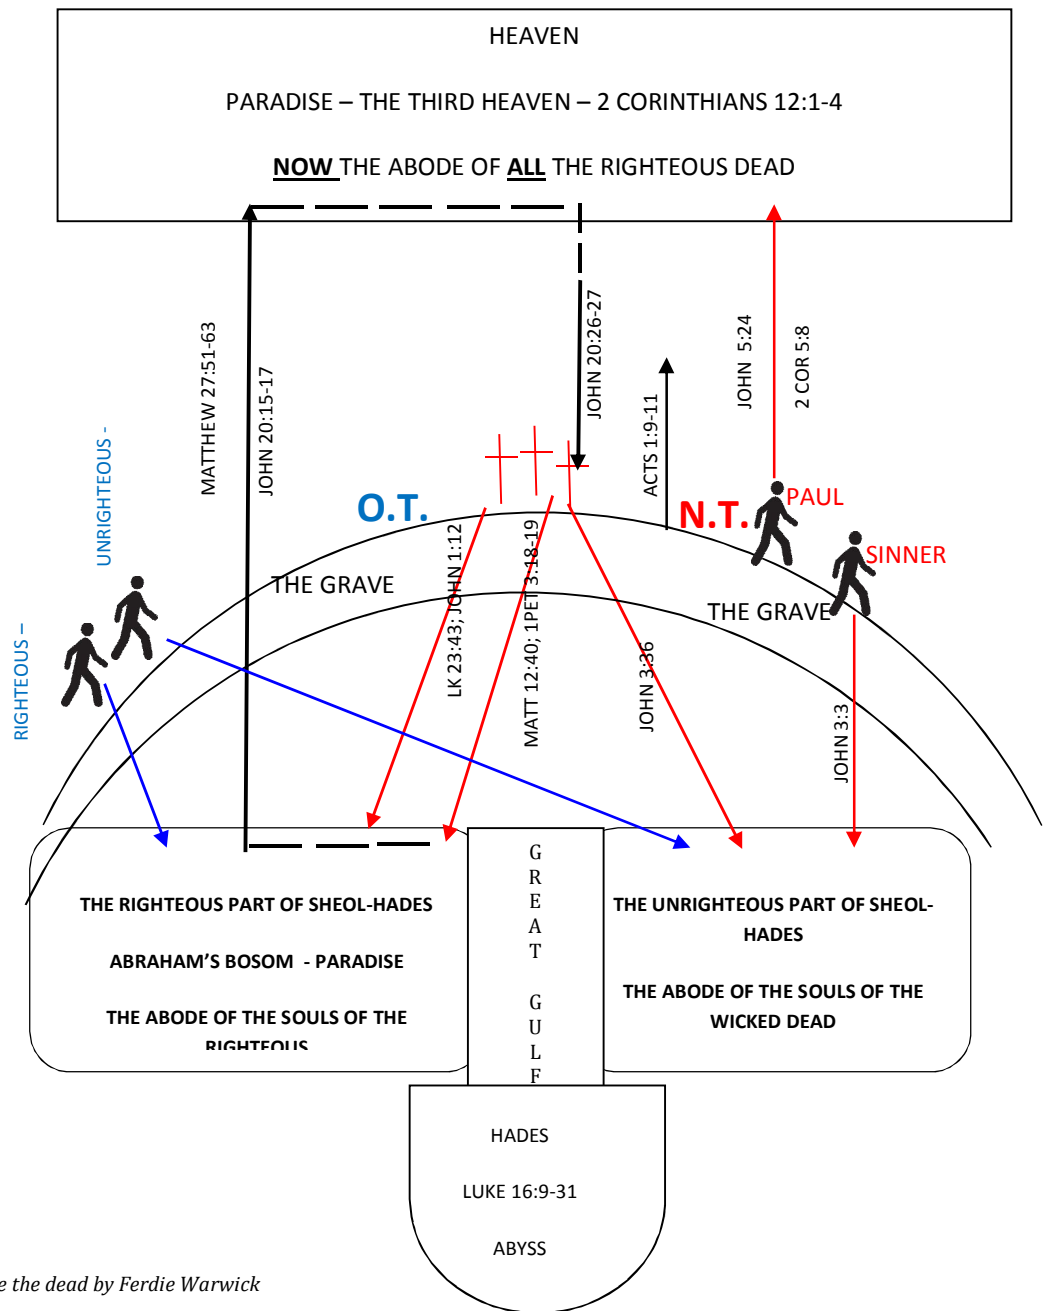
HEAVEN

PARADISE – THE THIRD HEAVEN – 2 CORINTHIANS 12:1-4

NOW THE ABODE OF ALL THE RIGHTEOUS DEAD

MATTHEW 27:51-63

JOHN 20:15-17

JOHN 20:26-27

ACTS 1:9-11

JOHN 5:24

2 COR 5:8

UNRIGHTEOUS -

RIGHTEOUS –

O.T.

N.T.

PAUL

SINNER

THE GRAVE

THE GRAVE

LK 23:43; JOHN 1:12

MATT 12:40; 1PET 3:18-19

JOHN 3:36

JOHN 3:3

THE RIGHTEOUS PART OF SHEOL-HADES

ABRAHAM'S BOSOM - PARADISE

THE ABODE OF THE SOULS OF THE RIGHTEOUS

G R E A T G U L F

THE UNRIGHTEOUS PART OF SHEOL-HADES

THE ABODE OF THE SOULS OF THE WICKED DEAD

HADES

LUKE 16:9-31

ABYSS

e the dead by Ferdie Warwick